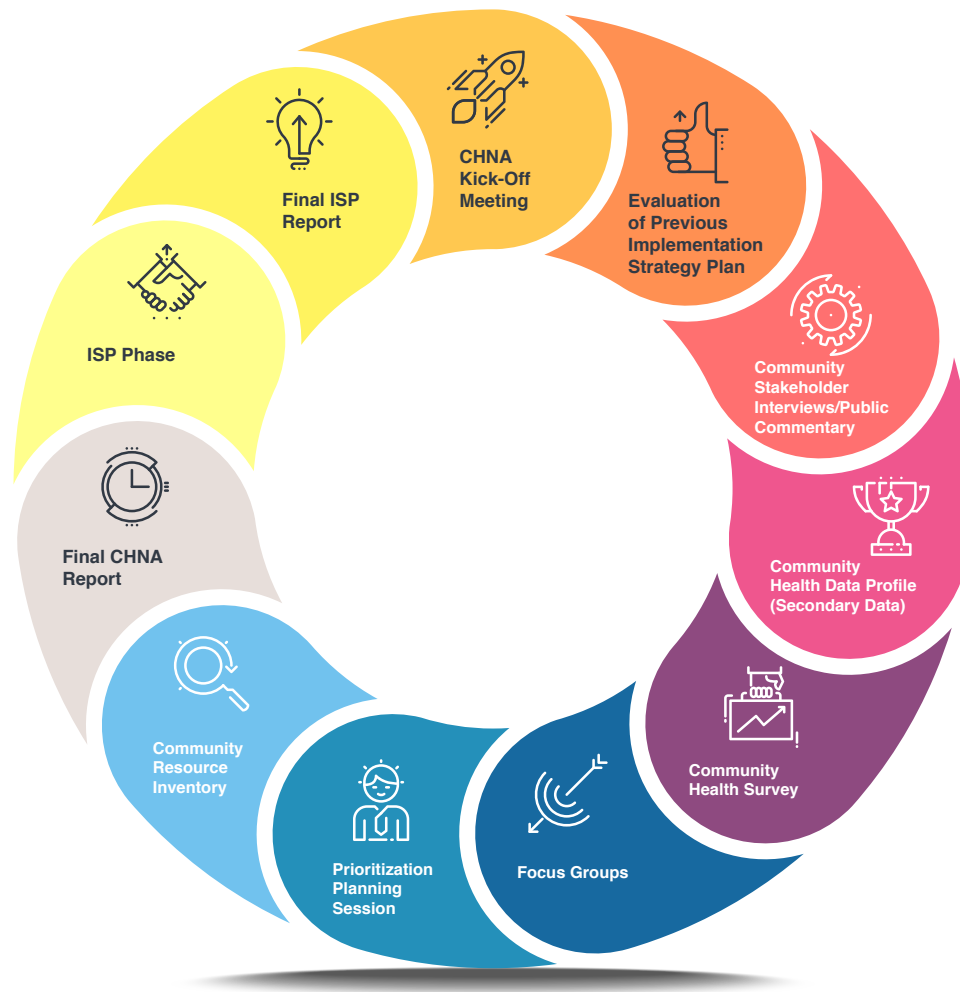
CHNA Kick-Off Meeting

Evaluation of Previous Implementation Strategy Plan

Community Stakeholder Interviews/Public Commentary

Community Health Data Profile (Secondary Data)

Community Health Survey

Focus Groups

Prioritization Planning Session

Community Resource Inventory

Final CHNA Report

ISP Phase

Final ISP Report